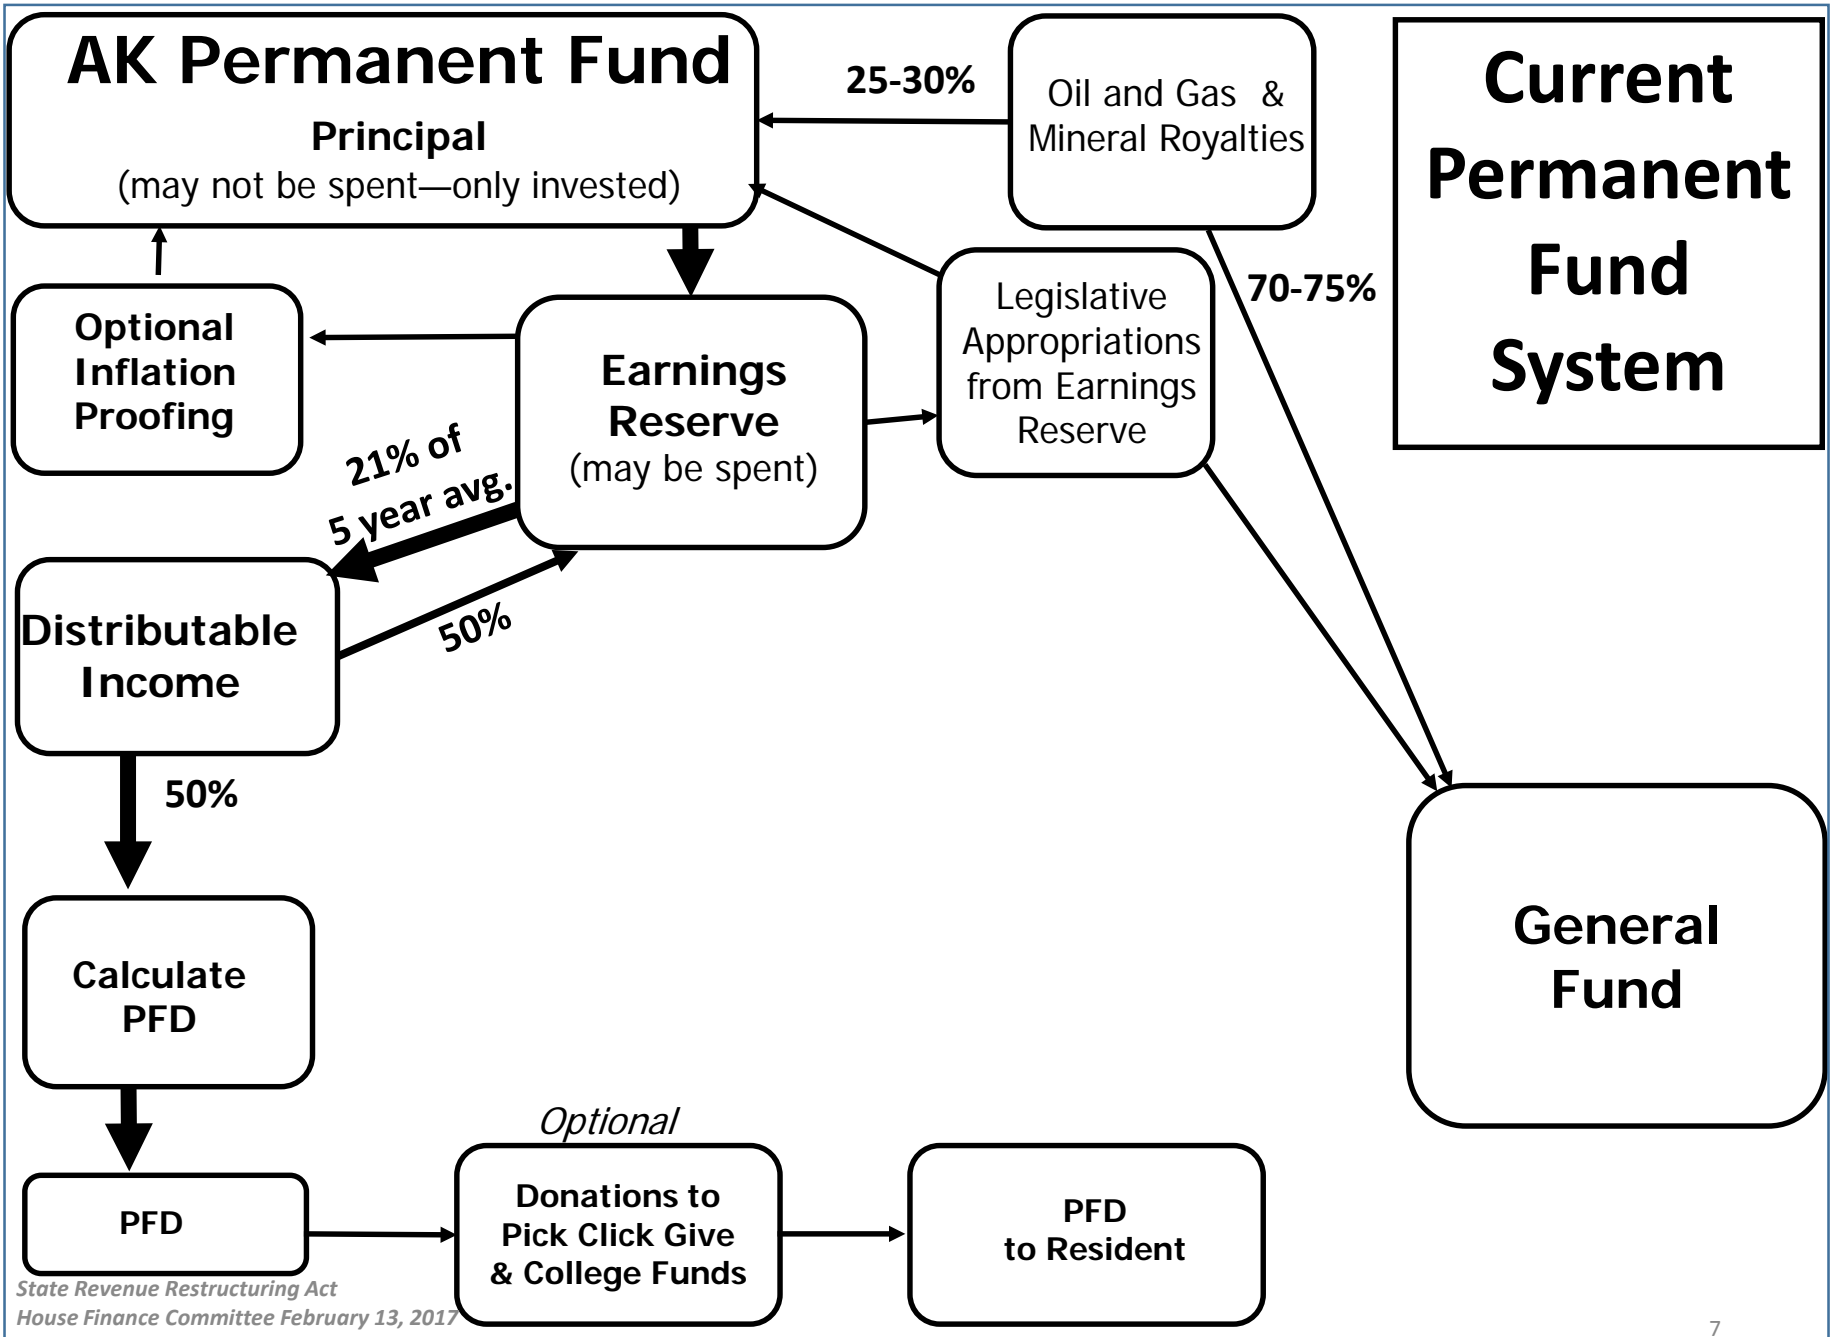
AK Permanent Fund
Principal
(may not be spent—only invested)

25-30%

Oil and Gas & Mineral Royalties

Current Permanent Fund System

Optional Inflation Proofing

Earnings Reserve
(may be spent)

Legislative Appropriations from Earnings Reserve

70-75%

21% of 5 year avg.

Distributable Income

50%

50%

Calculate PFD

General Fund

Optional

PFD

Donations to Pick Click Give & College Funds

PFD to Resident

State Revenue Restructuring Act
House Finance Committee February 13, 2017

7